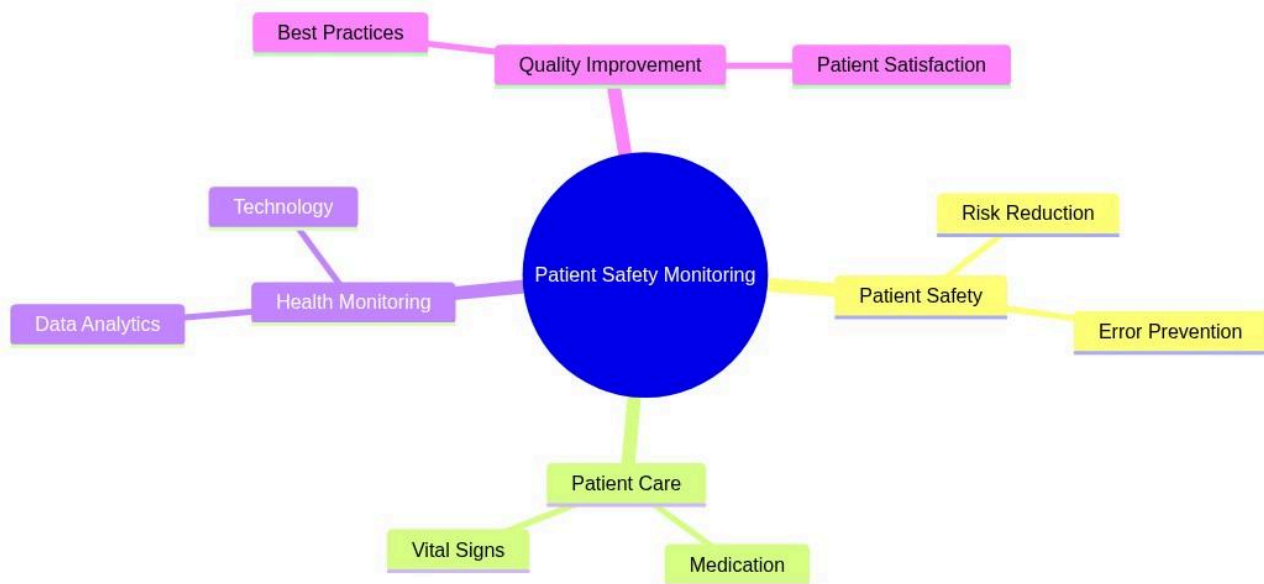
Best Practices

Quality Improvement

Patient Satisfaction

Technology

Risk Reduction

Patient Safety Monitoring

Health Monitoring

Patient Safety

Data Analytics

Error Prevention

Patient Care

Vital Signs

Medication